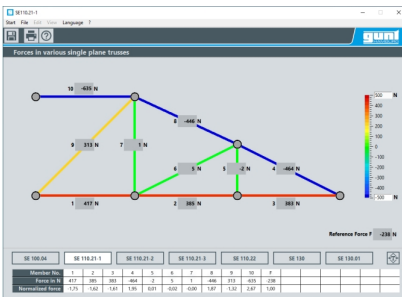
SE110.21-1

Start File Edit View Language ?

gunt

Forces in various single plane trusses

10 -635 N

8 -446 N

9 313 N

7 1 N

6 5 N

5 -2 N

4 -464 N

1 417 N

2 385 N

3 383 N

500 N
400
300
200
100
0
-100
-200
-300
-400
-500 N

Reference Force F -238 N

SE 100.04 | SE 110.21 1 | SE 110.21 2 | SE 110.21 3 | SE 110.22 | SE 130 | SE 130.01

| Member No. | 1 | 2 | 3 | 4 | 5 | 6 | 7 | 8 | 9 | 10 | F |
|---|---|---|---|---|---|---|---|---|---|---|---|
| Force in N | 417 | 385 | 383 | -464 | -2 | 5 | 1 | -446 | 313 | -635 | -238 |
| Normalized force | -1,75 | -1,62 | -1,61 | 1,95 | 0,01 | -0,02 | -0,00 | 1,87 | -1,32 | 2,67 | 1,00 |